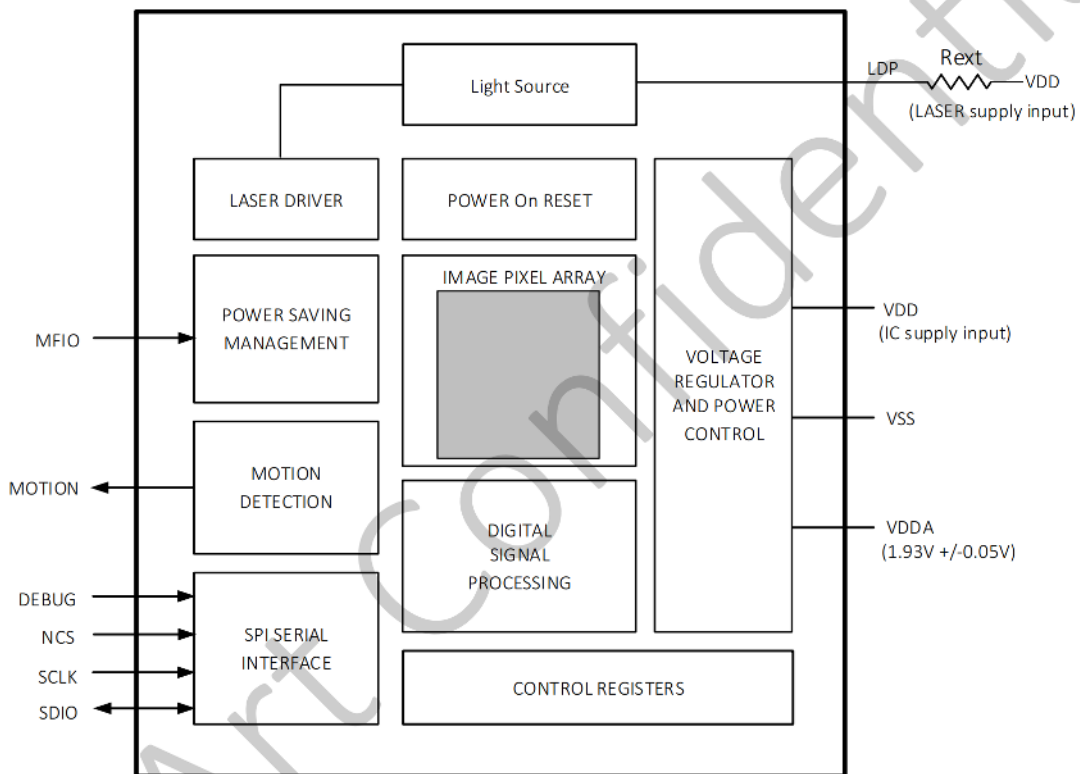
Light Source

LDP

Rext

VDD

(LASER supply input)

LASER DRIVER

POWER On RESET

IMAGE PIXEL ARRAY

POWER SAVING MANAGEMENT

MFIO

VOLTAGE REGULATOR AND POWER CONTROL

VDD
(IC supply input)

VSS

MOTION

MOTION DETECTION

DIGITAL SIGNAL PROCESSING

VDDA
(1.93V +/-0.05V)

DEBUG

NCS

SCLK

SDIO

SPI SERIAL INTERFACE

CONTROL REGISTERS

Art Confidential